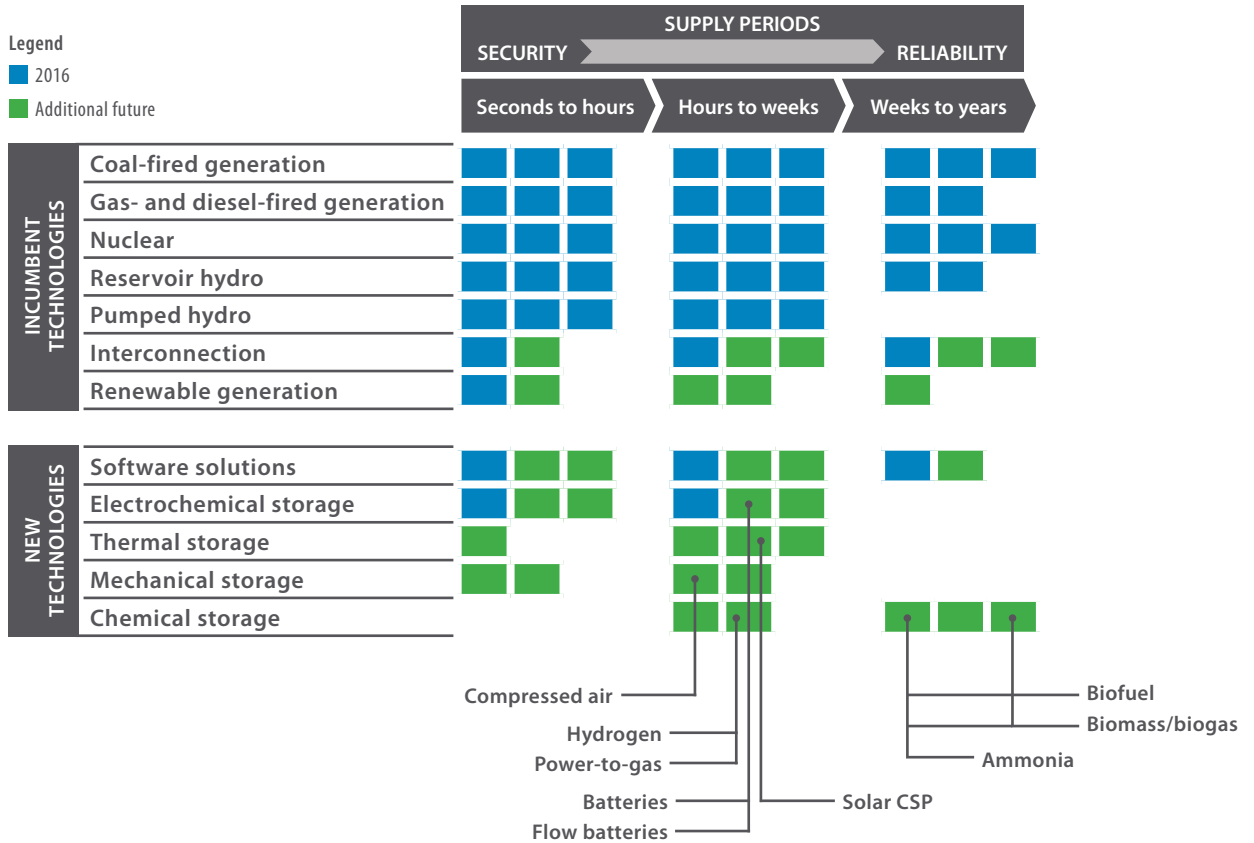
Legend
2016
Additional future

SUPPLY PERIODS
SECURITY
RELIABILITY
Seconds to hours
Hours to weeks
Weeks to years

INCUMBENT TECHNOLOGIES
Coal-fired generation
Gas- and diesel-fired generation
Nuclear
Reservoir hydro
Pumped hydro
Interconnection
Renewable generation

NEW TECHNOLOGIES
Software solutions
Electrochemical storage
Thermal storage
Mechanical storage
Chemical storage

Compressed air
Hydrogen
Power-to-gas
Batteries
Flow batteries
Solar CSP
Biofuel
Biomass/biogas
Ammonia